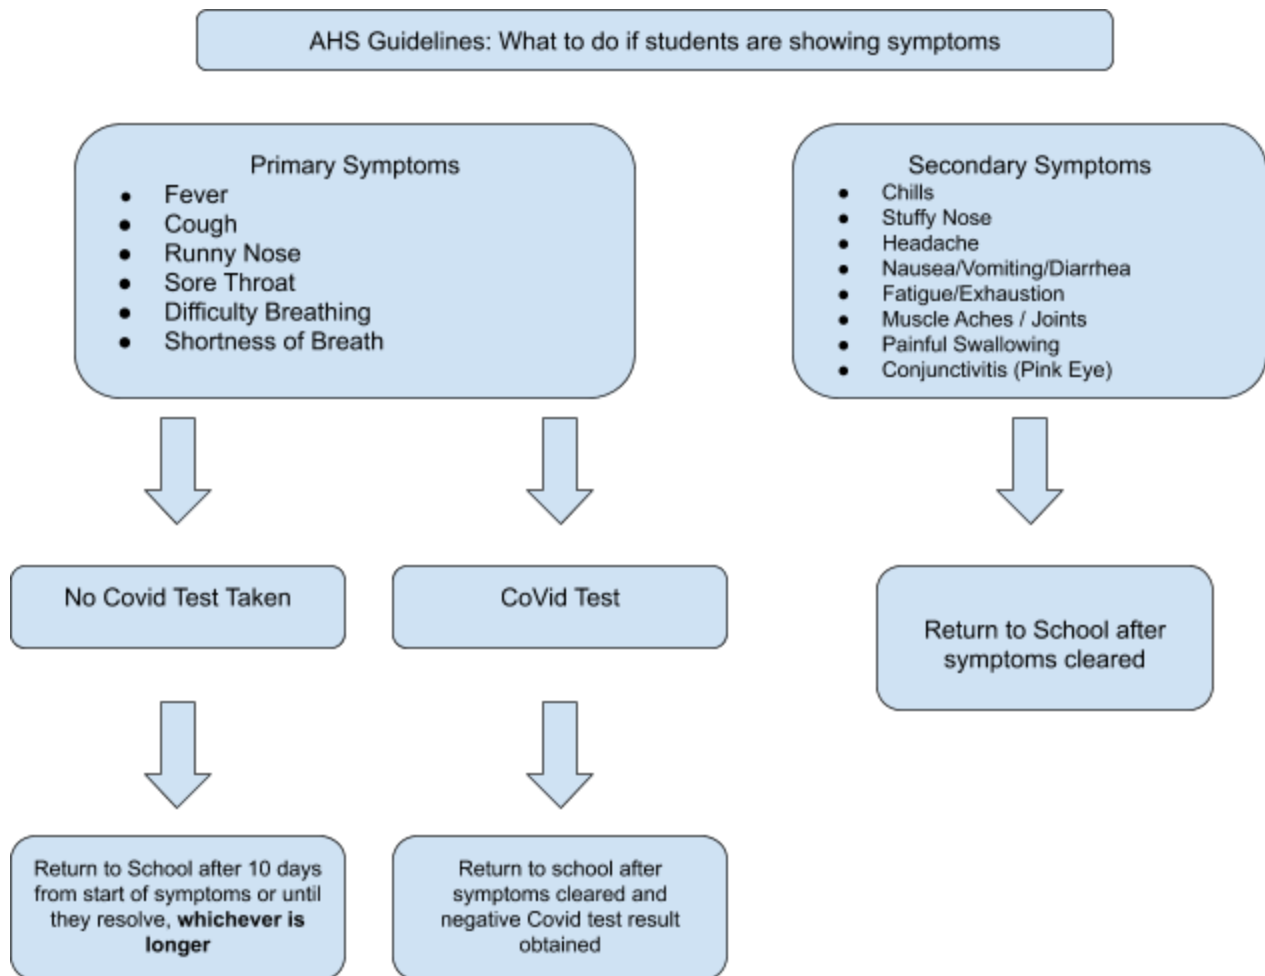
AHS Guidelines: What to do if students are showing symptoms

Primary Symptoms
- Fever
- Cough
- Runny Nose
- Sore Throat
- Difficulty Breathing
- Shortness of Breath

Secondary Symptoms
- Chills
- Stuffy Nose
- Headache
- Nausea/Vomiting/Diarrhea
- Fatigue/Exhaustion
- Muscle Aches / Joints
- Painful Swallowing
- Conjunctivitis (Pink Eye)

No Covid Test Taken

CoVid Test

Return to School after symptoms cleared

Return to School after 10 days from start of symptoms or until they resolve, **whichever is longer**

Return to school after symptoms cleared and negative Covid test result obtained